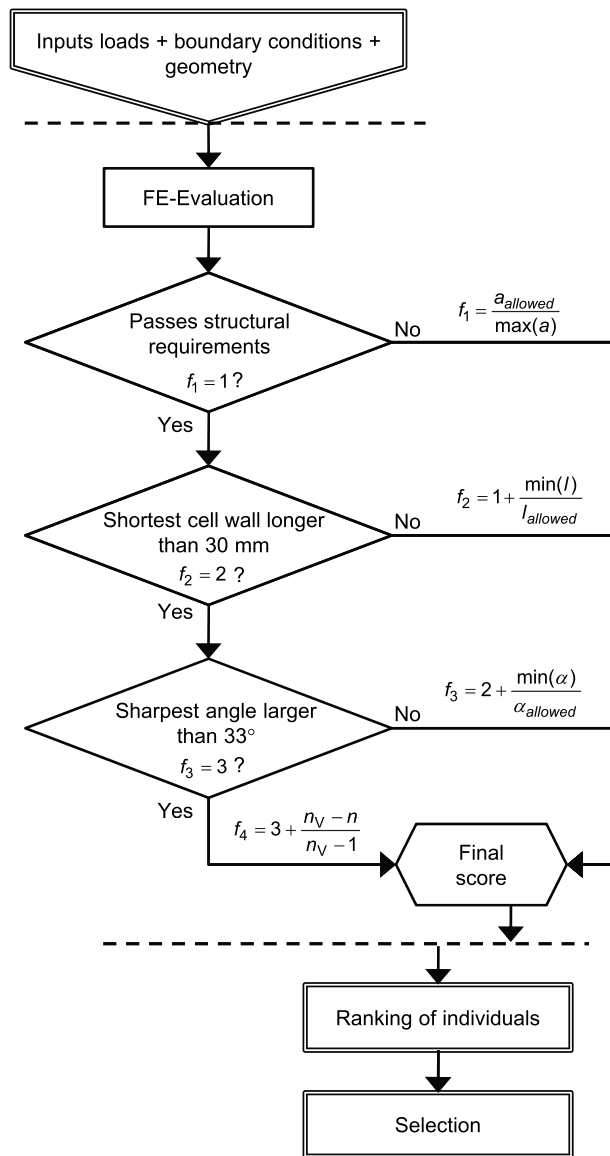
Inputs loads + boundary conditions + geometry

FE-Evaluation

Passes structural requirements
$f_1 = 1$?

No

$f_1 = \frac{a_{allowed}}{\max(a)}$

Yes

Shortest cell wall longer than 30 mm
$f_2 = 2$ ?

No

$f_2 = 1 + \frac{\min(l)}{l_{allowed}}$

Yes

Sharpest angle larger than 33°
$f_3 = 3$ ?

No

$f_3 = 2 + \frac{\min(\alpha)}{\alpha_{allowed}}$

Yes

$f_4 = 3 + \frac{n_V - n}{n_V - 1}$

Final score

Ranking of individuals

Selection